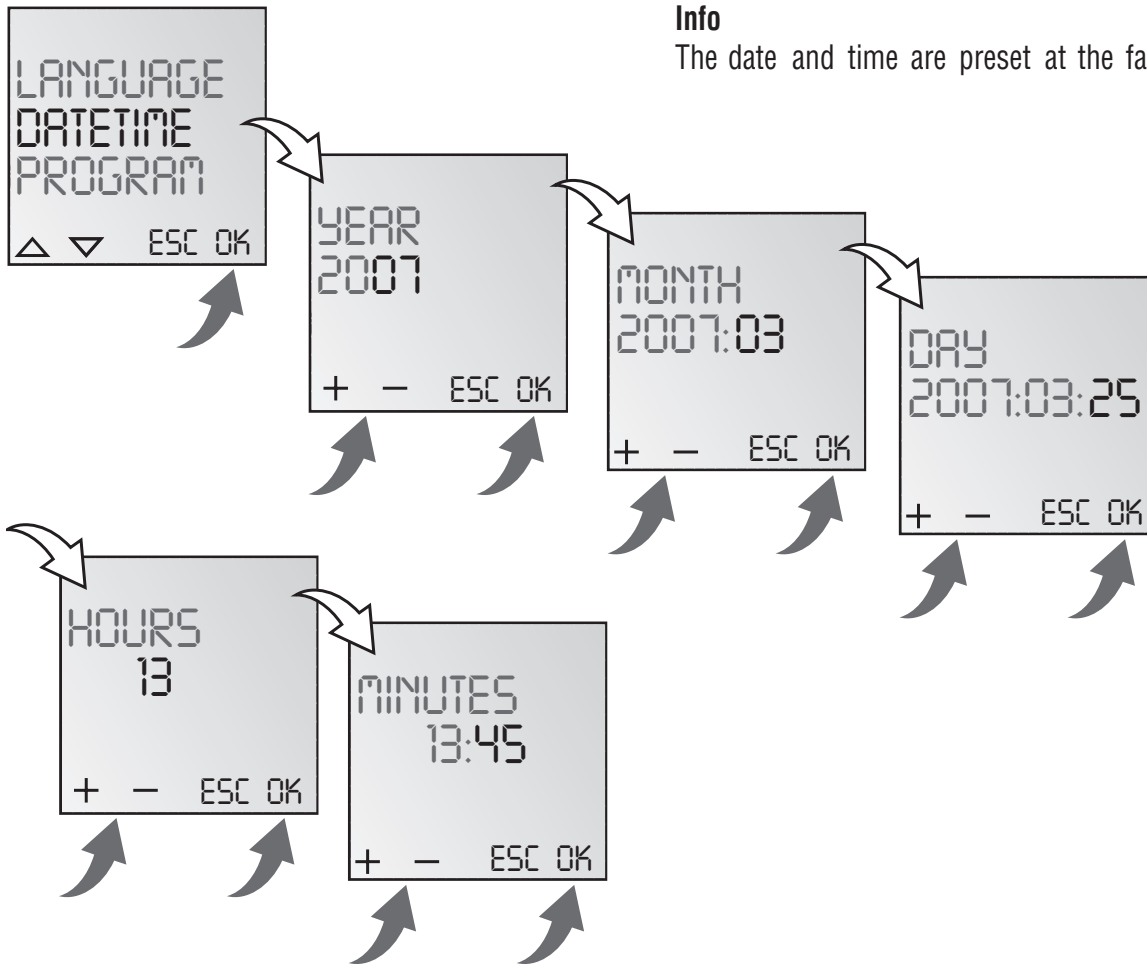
**Info**
The date and time are preset at the fa

LANGUAGE
DATETIME
PROGRAM
△ ▽ ESC OK

YEAR
2007
+ − ESC OK

MONTH
2007:03
+ − ESC OK

DAY
2007:03:25
+ − ESC OK

HOURS
13
+ − ESC OK

MINUTES
13:45
+ − ESC OK